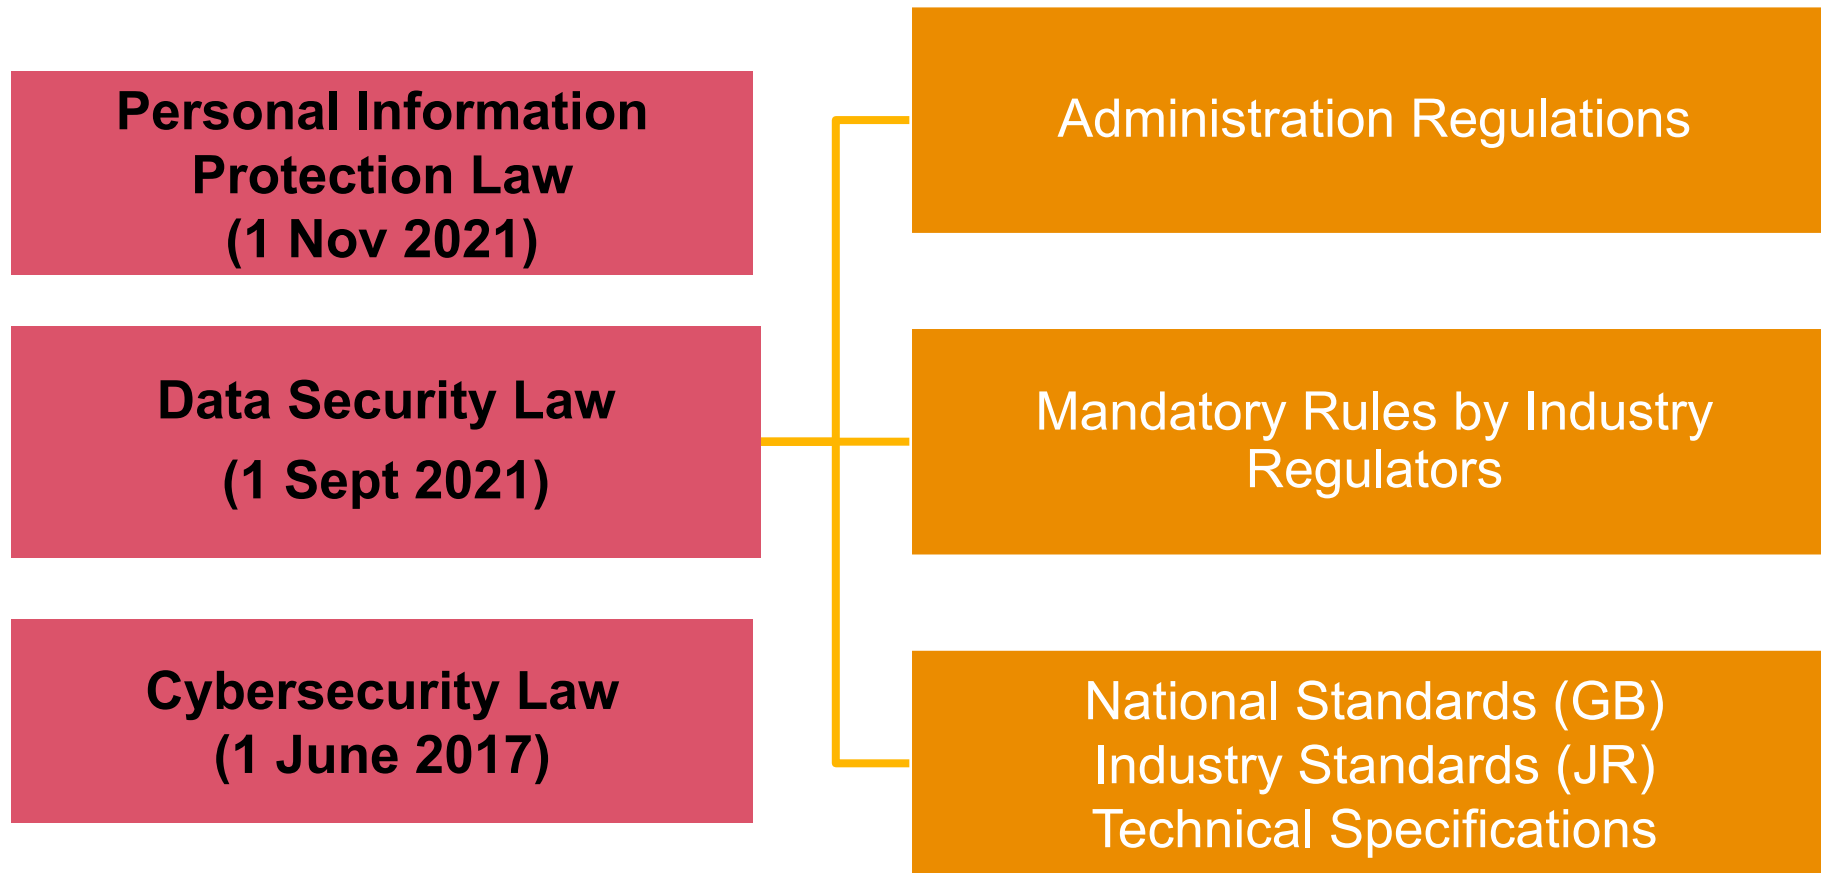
Personal Information Protection Law
(1 Nov 2021)

Data Security Law
(1 Sept 2021)

Cybersecurity Law
(1 June 2017)

Administration Regulations

Mandatory Rules by Industry Regulators

National Standards (GB)
Industry Standards (JR)
Technical Specifications